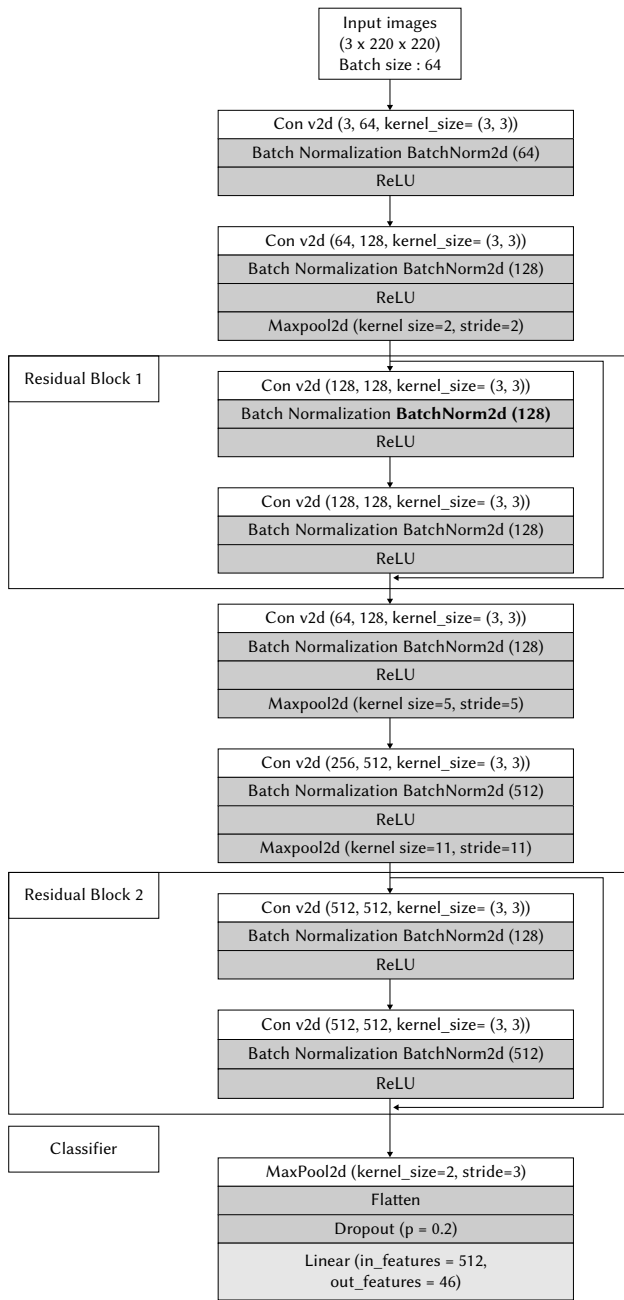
Input images
(3 x 220 x 220)
Batch size : 64

Con v2d (3, 64, kernel_size= (3, 3))
Batch Normalization BatchNorm2d (64)
ReLU

Con v2d (64, 128, kernel_size= (3, 3))
Batch Normalization BatchNorm2d (128)
ReLU
Maxpool2d (kernel size=2, stride=2)

Residual Block 1

Con v2d (128, 128, kernel_size= (3, 3))
Batch Normalization **BatchNorm2d (128)**
ReLU

Con v2d (128, 128, kernel_size= (3, 3))
Batch Normalization BatchNorm2d (128)
ReLU

Con v2d (64, 128, kernel_size= (3, 3))
Batch Normalization BatchNorm2d (128)
ReLU
Maxpool2d (kernel size=5, stride=5)

Con v2d (256, 512, kernel_size= (3, 3))
Batch Normalization BatchNorm2d (512)
ReLU
Maxpool2d (kernel size=11, stride=11)

Residual Block 2

Con v2d (512, 512, kernel_size= (3, 3))
Batch Normalization BatchNorm2d (128)
ReLU

Con v2d (512, 512, kernel_size= (3, 3))
Batch Normalization BatchNorm2d (512)
ReLU

Classifier

MaxPool2d (kernel_size=2, stride=3)
Flatten
Dropout (p = 0.2)
Linear (in_features = 512, out_features = 46)